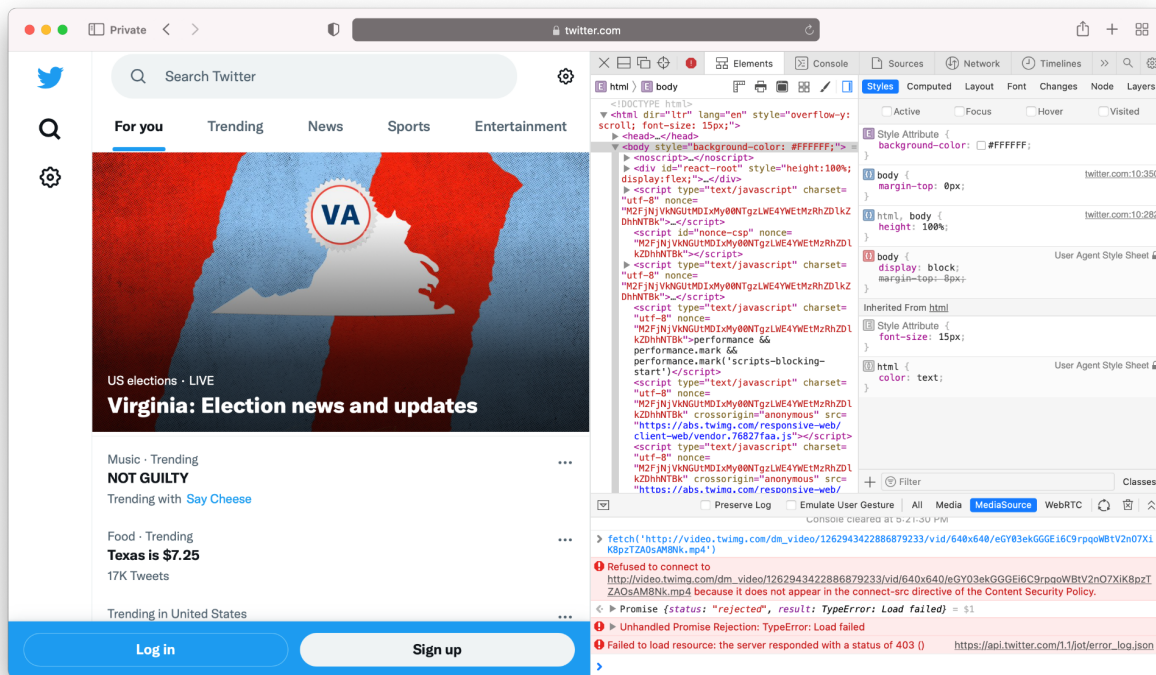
Private twitter.com

Search Twitter

For you Trending News Sports Entertainment

VA

US elections · LIVE
Virginia: Election news and updates

Music · Trending
NOT GUILTY
Trending with Say Cheese

Food · Trending
Texas is $7.25
17K Tweets

Trending in United States

Log in Sign up

Elements Console Sources Network Timelines

html body

<!DOCTYPE html>
<html dir="ltr" lang="en" style="overflow-y: scroll; font-size: 15px;">
<head>…</head>
<body style="background-color: #FFFFFF;"> = $0
<noscript>…</noscript>
<div id="react-root" style="height:100%; display:flex;">…</div>
<script type="text/javascript" charset="utf-8" nonce="M2FjNjVkNGUtMDIxMy00NTgzLWE4YWEtMzRhZDlkZDhhNTBk">…</script>
<script id="nonce-csp" nonce="M2FjNjVkNGUtMDIxMy00NTgzLWE4YWEtMzRhZDlkZDhhNTBk"></script>
<script type="text/javascript" charset="utf-8" nonce="M2FjNjVkNGUtMDIxMy00NTgzLWE4YWEtMzRhZDlkZDhhNTBk">…</script>
<script type="text/javascript" charset="utf-8" nonce="M2FjNjVkNGUtMDIxMy00NTgzLWE4YWEtMzRhZDlkZDhhNTBk">performance && performance.mark && performance.mark('scripts-blocking-start')</script>
<script type="text/javascript" charset="utf-8" nonce="M2FjNjVkNGUtMDIxMy00NTgzLWE4YWEtMzRhZDlkZDhhNTBk" crossorigin="anonymous" src="https://abs.twimg.com/responsive-web/client-web/vendor.76827faa.js"></script>
<script type="text/javascript" charset="utf-8" nonce="M2FjNjVkNGUtMDIxMy00NTgzLWE4YWEtMzRhZDlkZDhhNTBk" crossorigin="anonymous" src="https://abs.twimg.com/responsive-web/

Styles Computed Layout Font Changes Node Layers
Active Focus Hover Visited
Style Attribute {
background-color: #FFFFFF;
}
body {
margin-top: 0px;
} twitter.com:10:350
html, body {
height: 100%;
} twitter.com:10:282
body {
display: block;
margin-top: 8px;
} User Agent Style Sheet
Inherited From html
Style Attribute {
font-size: 15px;
}
html {
color: text;
} User Agent Style Sheet

Filter Classes

Preserve Log Emulate User Gesture All Media MediaSource WebRTC

Console cleared at 5:21:30 PM
fetch('http://video.twimg.com/dm_video/1262943422886879233/vid/640x640/eGY03ekGGGEi6C9rpqoWBtV2nO7XiK8pzTZAOsAM8Nk.mp4')
Refused to connect to http://video.twimg.com/dm_video/1262943422886879233/vid/640x640/eGY03ekGGGEi6C9rpqoWBtV2nO7XiK8pzTZAOsAM8Nk.mp4 because it does not appear in the connect-src directive of the Content Security Policy.
Promise {status: "rejected", result: TypeError: Load failed} = $1
Unhandled Promise Rejection: TypeError: Load failed
Failed to load resource: the server responded with a status of 403 () https://api.twitter.com/1.1/jot/error_log.json